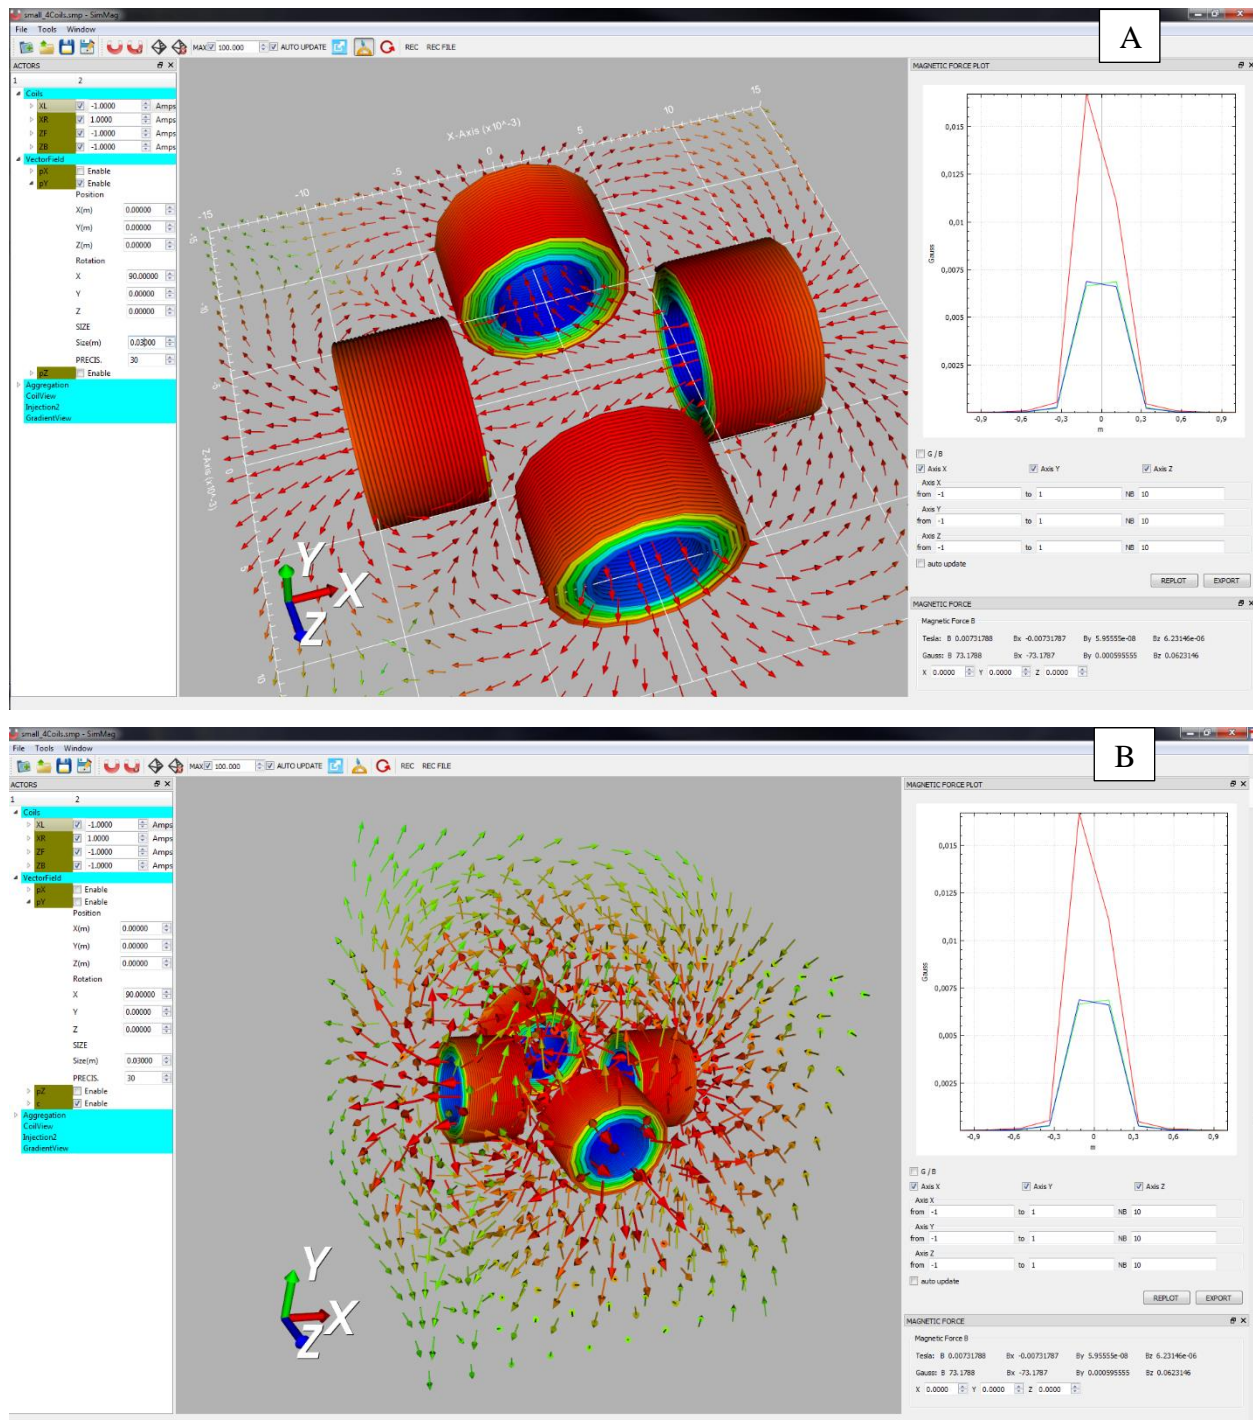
small_4Coils.smp - SimMag

File Tools Window

MAX 100.000 AUTO UPDATE REC REC FILE

A

ACTORS

1 2

Coils
XL -1.0000 Amps
XR 1.0000 Amps
ZF -1.0000 Amps
ZB -1.0000 Amps
VectorField
pX Enable
pY Enable
Position
X(m) 0.00000
Y(m) 0.00000
Z(m) 0.00000
Rotation
X 90.00000
Y 0.00000
Z 0.00000
SIZE
Size(m) 0.03000
PRECIS. 30
pZ Enable
Aggregation
CoilView
Injection2
GradientView

X-Axis (x10^-3)

15 10 5 0 -5 -10 -15

Z-Axis (x10^-3)

Y X Z

MAGNETIC FORCE PLOT

0,015
0,0125
0,01
0,0075
0,005
0,0025

Gauss

-0,9 -0,6 -0,3 0 0,3 0,6 0,9
m

G / B
Axis X Axis Y Axis Z
Axis X
from -1 to 1 NB 10
Axis Y
from -1 to 1 NB 10
Axis Z
from -1 to 1 NB 10
auto update

REPLOT EXPORT

MAGNETIC FORCE

Magnetic Force B
Tesla: B 0.00731788 Bx -0.00731787 By 5.95555e-08 Bz 6.23146e-06
Gauss: B 73.1788 Bx -73.1787 By 0.000595555 Bz 0.0623146
X 0.0000 Y 0.0000 Z 0.0000

small_4Coils.smp - SimMag

File Tools Window

MAX 100.000 AUTO UPDATE REC REC FILE

B

ACTORS

1 2

Coils
XL -1.0000 Amps
XR 1.0000 Amps
ZF -1.0000 Amps
ZB -1.0000 Amps
VectorField
pX Enable
pY Enable
Position
X(m) 0.00000
Y(m) 0.00000
Z(m) 0.00000
Rotation
X 90.00000
Y 0.00000
Z 0.00000
SIZE
Size(m) 0.03000
PRECIS. 30
pZ Enable
c Enable
Aggregation
CoilView
Injection2
GradientView

Y X Z

MAGNETIC FORCE PLOT

0,015
0,0125
0,01
0,0075
0,005
0,0025

Gauss

-0,9 -0,6 -0,3 0 0,3 0,6 0,9
m

G / B
Axis X Axis Y Axis Z
Axis X
from -1 to 1 NB 10
Axis Y
from -1 to 1 NB 10
Axis Z
from -1 to 1 NB 10
auto update

REPLOT EXPORT

MAGNETIC FORCE

Magnetic Force B
Tesla: B 0.00731788 Bx -0.00731787 By 5.95555e-08 Bz 6.23146e-06
Gauss: B 73.1788 Bx -73.1787 By 0.000595555 Bz 0.0623146
X 0.0000 Y 0.0000 Z 0.0000